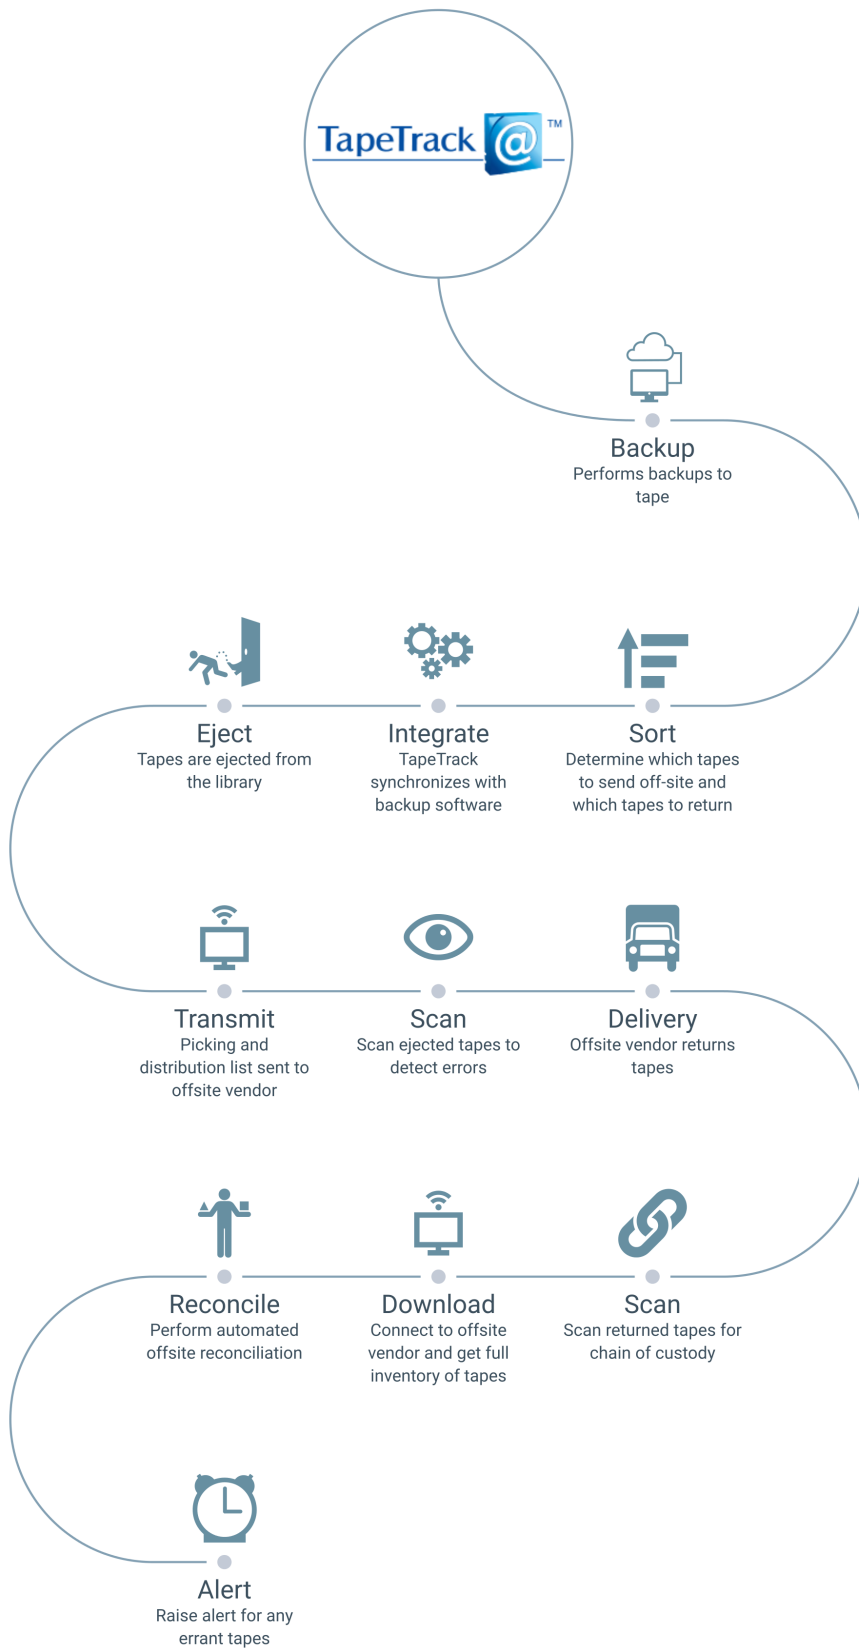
TapeTrack @ ™

Backup
Performs backups to tape

Eject
Tapes are ejected from the library

Integrate
TapeTrack synchronizes with backup software

Sort
Determine which tapes to send off-site and which tapes to return

Transmit
Picking and distribution list sent to offsite vendor

Scan
Scan ejected tapes to detect errors

Delivery
Offsite vendor returns tapes

Reconcile
Perform automated offsite reconciliation

Download
Connect to offsite vendor and get full inventory of tapes

Scan
Scan returned tapes for chain of custody

Alert
Raise alert for any errant tapes